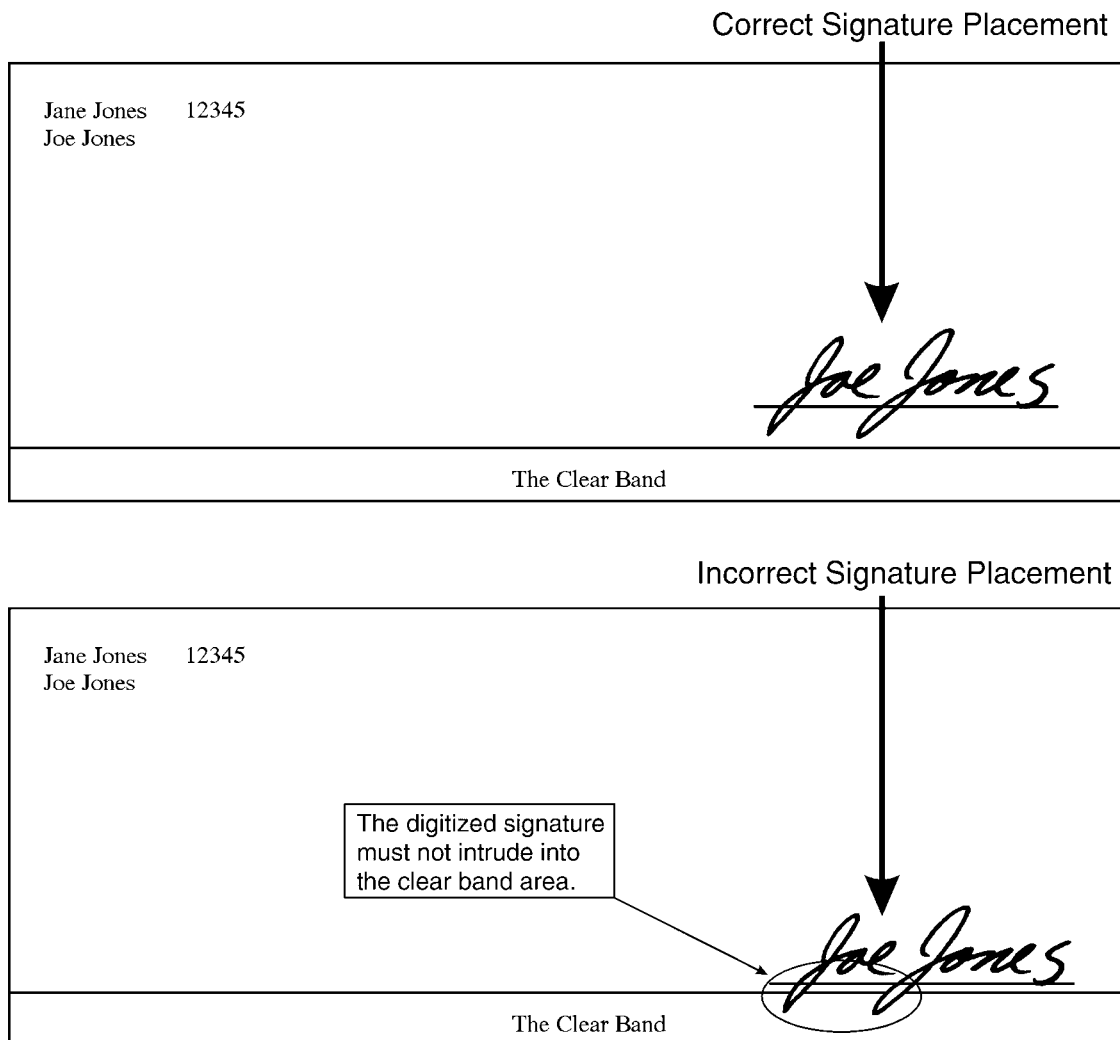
Correct Signature Placement

Jane Jones 12345
Joe Jones

Joe Jones

The Clear Band

Incorrect Signature Placement

Jane Jones 12345
Joe Jones

The digitized signature must not intrude into the clear band area.

Joe Jones

The Clear Band